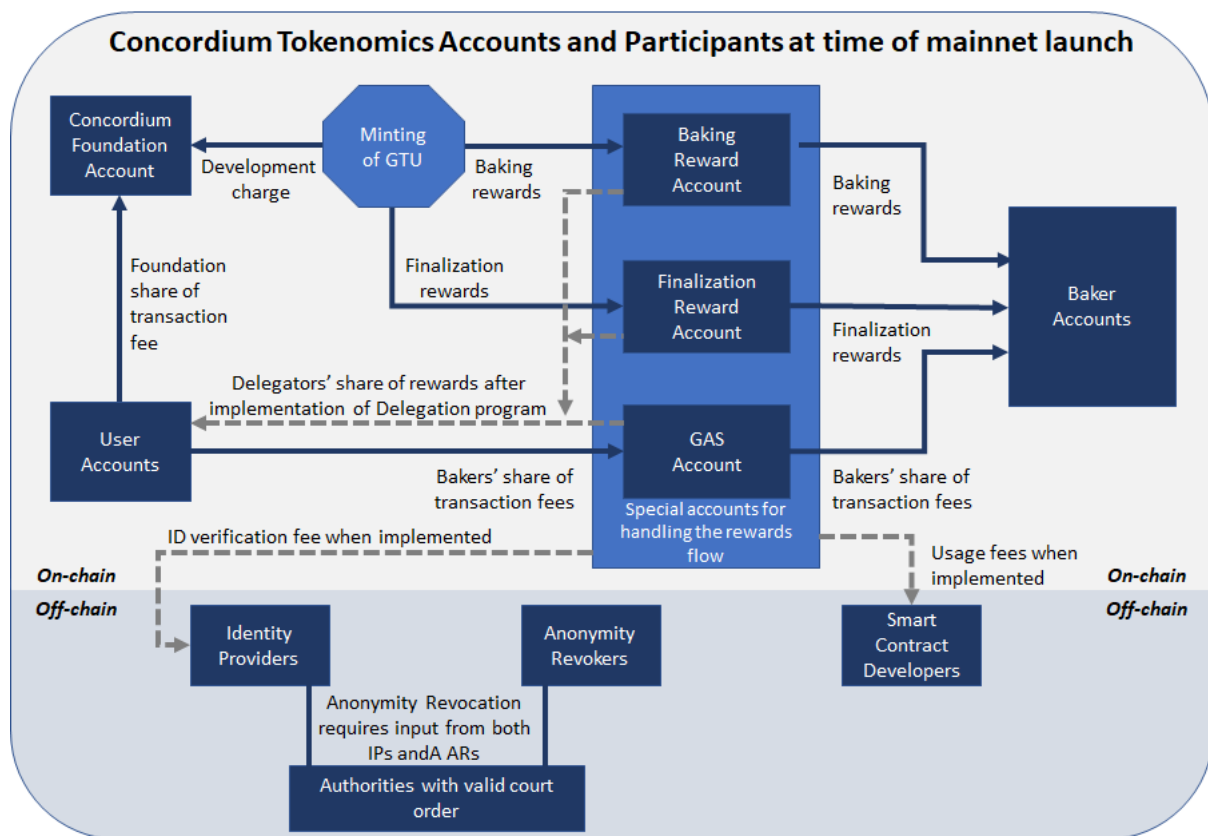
Concordium Tokenomics Accounts and Participants at time of mainnet launch

Concordium Foundation Account

Development charge

Minting of GTU

Baking rewards

Baking Reward Account

Baking rewards

Foundation share of transaction fee

Finalization rewards

Finalization Reward Account

Baker Accounts

Finalization rewards

Delegators' share of rewards after implementation of Delegation program

User Accounts

GAS Account

Bakers' share of transaction fees

Special accounts for handling the rewards flow

Bakers' share of transaction fees

ID verification fee when implemented

Usage fees when implemented

On-chain

On-chain

Off-chain

Off-chain

Identity Providers

Anonymity Revokers

Smart Contract Developers

Anonymity Revocation requires input from both IPs andA ARs

Authorities with valid court order